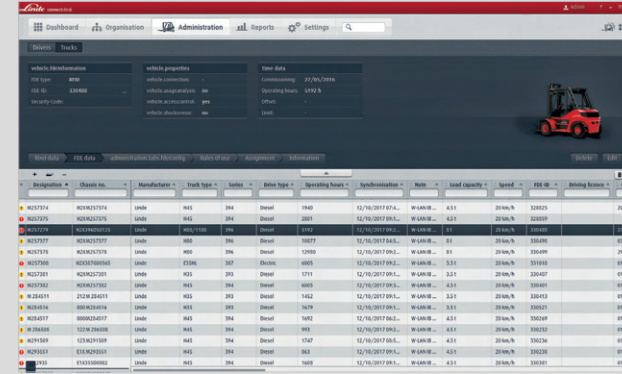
Linde connect:fr-tt

Dashboard Organisation Administration Reports Settings

Drivers Trucks

vehicle.fdsinformation
FDS type: R90
FDS ID: 330480
Security Code:

vehicle.properties
vehicle.connection: -
vehicle.anagrantalysis: no
vehicle.accesscontrol: yes
vehicle.shocksensor: no

Time data
Commissioning: 27/05/2016
Operating hours: 5192 h
Offset: -
Limit: -

Host data FDX data administration.tabs.fdxconfig Rules of use Assignment Information

Delete Edit

| Designation | Chassis no. | Manufacturer | Truck type | Series | Drive type | Operating hours | Synchronisation | Note | Load capacity | Speed | FDS ID | Driving licence |
|---|---|---|---|---|---|---|---|---|---|---|---|---|
| M257374 | H2X394257374 | Linde | H45 | 394 | Diesel | 1940 | 12/10/2017 07:4... | W-LAN/IB... | 4.5 t | 20 km/h | 328825 | |
| M257375 | H2X394257375 | Linde | H45 | 394 | Diesel | 2001 | 12/10/2017 09:2... | W-LAN/IB... | 4.5 t | 20 km/h | 328816 | |
| M257279 | H2X394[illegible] | Linde | H80/1100 | 396 | Diesel | 5192 | 12/10/2017 09:2... | W-LAN/IB... | 8 t | 20 km/h | 330480 | |
| M257377 | H2X394257377 | Linde | H45 | 394 | Diesel | 10077 | 12/10/2017 04:5... | W-LAN/IB... | 8 t | 20 km/h | 330490 | |
| M257378 | H2X394257378 | Linde | H80 | 396 | Diesel | 12980 | 12/10/2017 09:2... | W-LAN/IB... | 8 t | 20 km/h | 330496 | |
| M257368 | H2X387T00568 | Linde | E35HL | 387 | Electric | 6005 | 12/10/2017 09:2... | W-LAN/IB... | 3.5 t | 20 km/h | 331010 | |
| M257301 | H2X393257301 | Linde | H35 | 393 | Diesel | 1711 | 12/10/2017 09:2... | W-LAN/IB... | 3.5 t | 20 km/h | 330407 | |
| M257382 | H2X394257382 | Linde | H45 | 394 | Diesel | 6005 | 12/10/2017 09:2... | W-LAN/IB... | 4.5 t | 20 km/h | 330401 | |
| M284511 | 212M 204011 | Linde | H35 | 393 | Diesel | 1452 | 12/10/2017 09:2... | W-LAN/IB... | 3.5 t | 20 km/h | 330413 | |
| M284516 | H2X393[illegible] | Linde | H35 | 393 | Diesel | 1679 | 12/10/2017 09:2... | W-LAN/IB... | 3.5 t | 20 km/h | 330521 | |
| M284577 | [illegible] | Linde | H45 | 394 | Diesel | 1692 | 12/10/2017 06:2... | W-LAN/IB... | 4.5 t | 20 km/h | 330269 | |
| M 286008 | 122M 286008 | Linde | H45 | 394 | Diesel | 993 | 12/10/2017 09:2... | W-LAN/IB... | 4.5 t | 20 km/h | 330232 | |
| M291509 | 123 M291509 | Linde | H45 | 394 | Diesel | 1747 | 12/10/2017 09:2... | W-LAN/IB... | 4.5 t | 20 km/h | 330236 | |
| M293651 | E1X M293651 | Linde | H45 | 394 | Diesel | 863 | 12/10/2017 09:2... | W-LAN/IB... | 4.5 t | 20 km/h | 330230 | |
| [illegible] | E1X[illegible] | Linde | H45 | 394 | Diesel | 1609 | 12/10/2017 09:2... | W-LAN/IB... | 4.5 t | 20 km/h | 330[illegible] | |